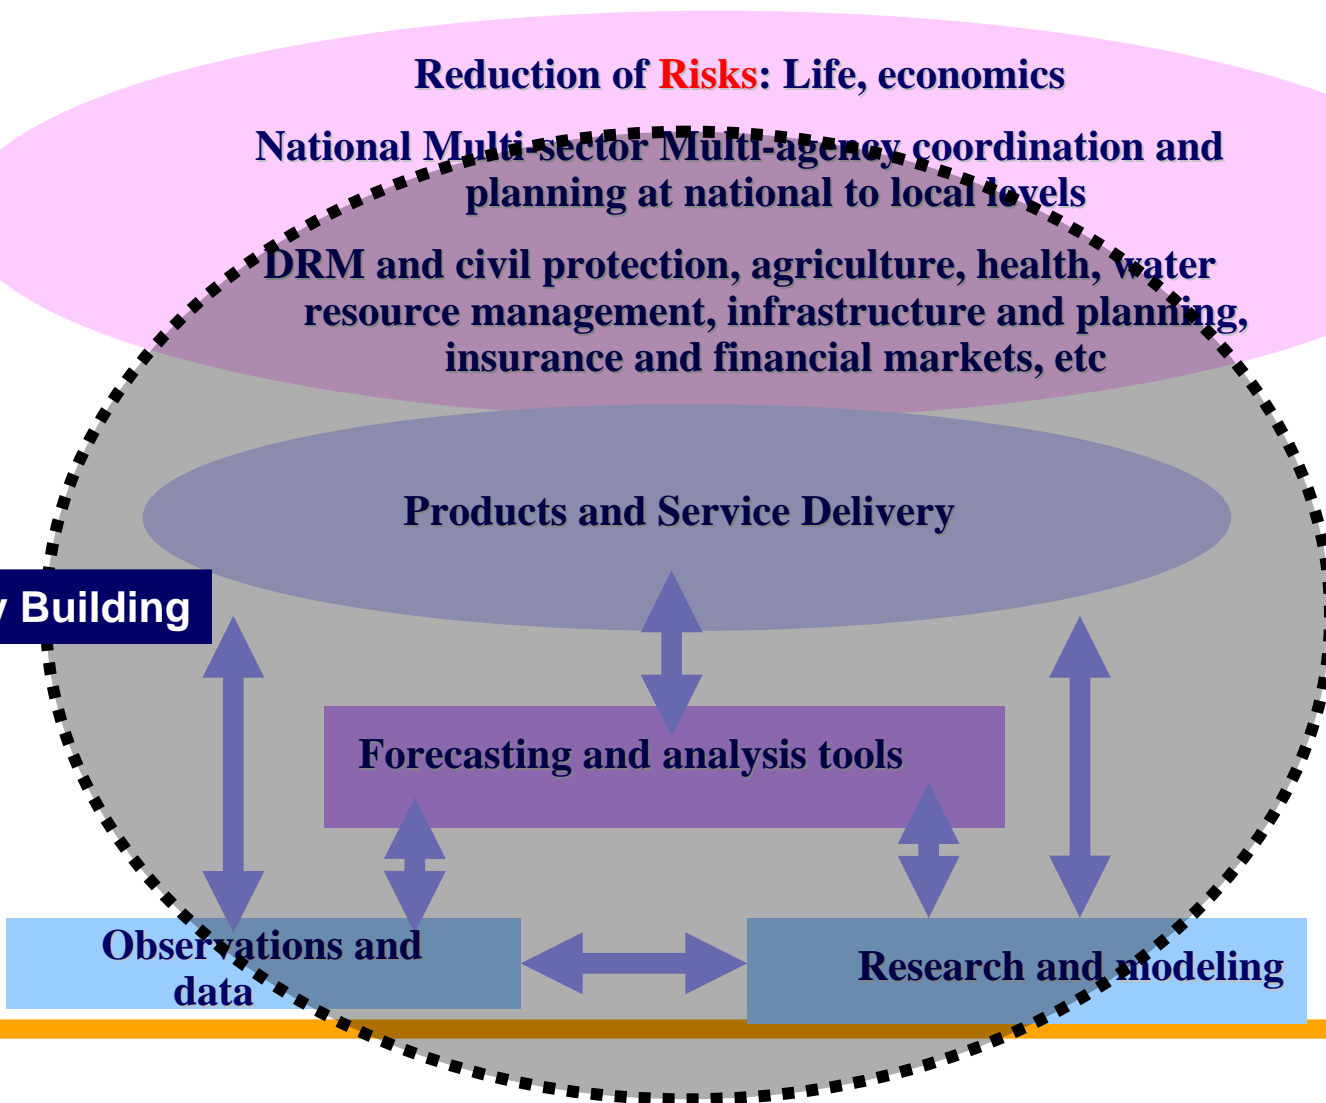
Reduction of Risks: Life, economics

National Multi-sector Multi-agency coordination and planning at national to local levels

DRM and civil protection, agriculture, health, water resource management, infrastructure and planning, insurance and financial markets, etc

Products and Service Delivery

y Building

Forecasting and analysis tools

Observations and data

Research and modeling